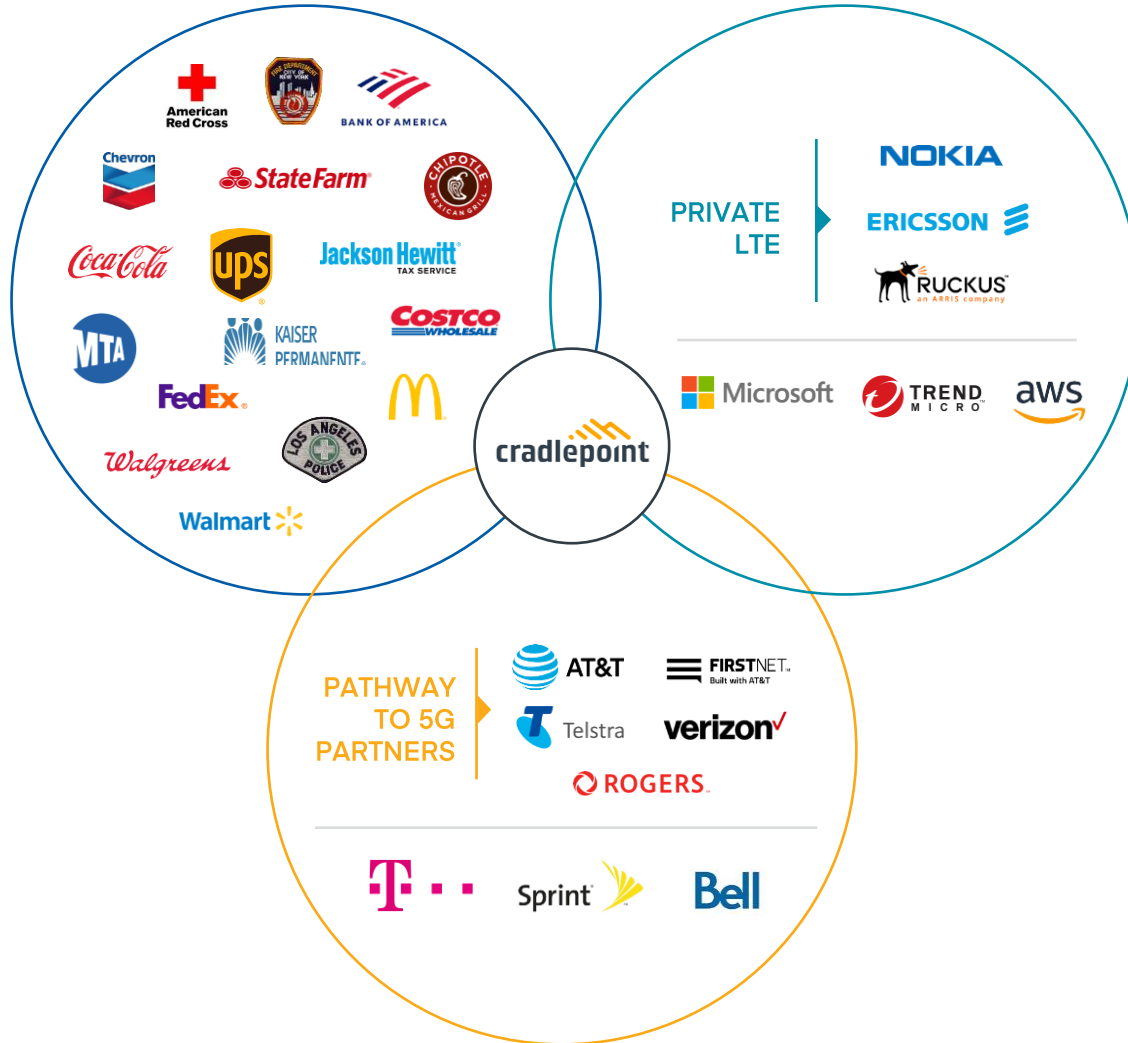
American Red Cross

FIRE DEPARTMENT CITY OF NEW YORK

BANK OF AMERICA

Chevron

StateFarm

CHIPOTLE MEXICAN GRILL

Coca-Cola

UPS

Jackson Hewitt TAX SERVICE

COSTCO WHOLESALE

MTA

KAISER PERMANENTE

FedEx

M

Walgreens

LOS ANGELES POLICE

Walmart

PRIVATE LTE

NOKIA

ERICSSON

RUCKUS an ARRIS company

Microsoft

TREND MICRO

aws

cradlepoint

PATHWAY TO 5G PARTNERS

AT&T

FIRSTNET Built with AT&T

Telstra

verizon

ROGERS

T · · ·

Sprint

Bell